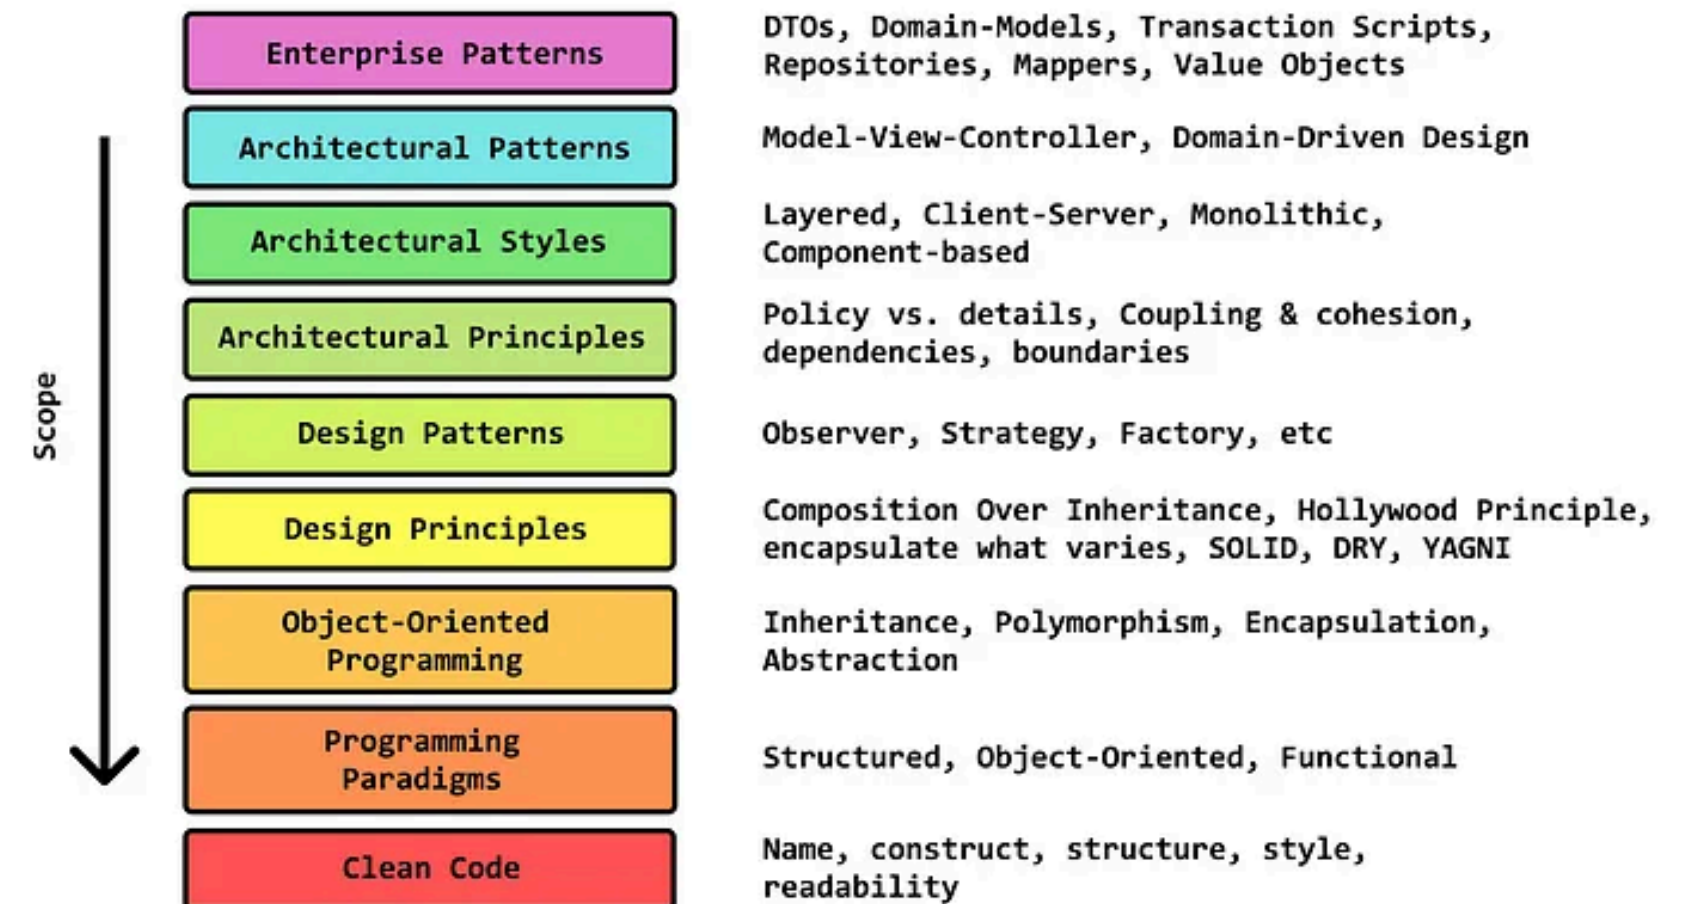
Scope

| | |
|---|---|
| Enterprise Patterns | DTOs, Domain-Models, Transaction Scripts, Repositories, Mappers, Value Objects |
| Architectural Patterns | Model-View-Controller, Domain-Driven Design |
| Architectural Styles | Layered, Client-Server, Monolithic, Component-based |
| Architectural Principles | Policy vs. details, Coupling & cohesion, dependencies, boundaries |
| Design Patterns | Observer, Strategy, Factory, etc |
| Design Principles | Composition Over Inheritance, Hollywood Principle, encapsulate what varies, SOLID, DRY, YAGNI |
| Object-Oriented Programming | Inheritance, Polymorphism, Encapsulation, Abstraction |
| Programming Paradigms | Structured, Object-Oriented, Functional |
| Clean Code | Name, construct, structure, style, readability |